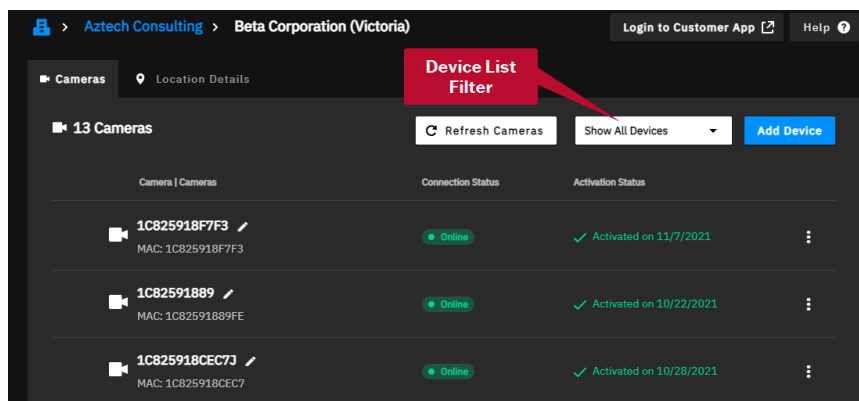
> Aztech Consulting > Beta Corporation (Victoria)

Login to Customer App

Help

Cameras

Location Details

Device List Filter

13 Cameras

Refresh Cameras

Show All Devices

Add Device

| Camera \| Cameras | Connection Status | Activation Status |
|---|---|---|
| 1C825918F7F3 MAC: 1C825918F7F3 | Online | Activated on 11/7/2021 |
| 1C82591889 MAC: 1C82591889FE | Online | Activated on 10/22/2021 |
| 1C825918CEC7J MAC: 1C825918CEC7 | Online | Activated on 10/28/2021 |